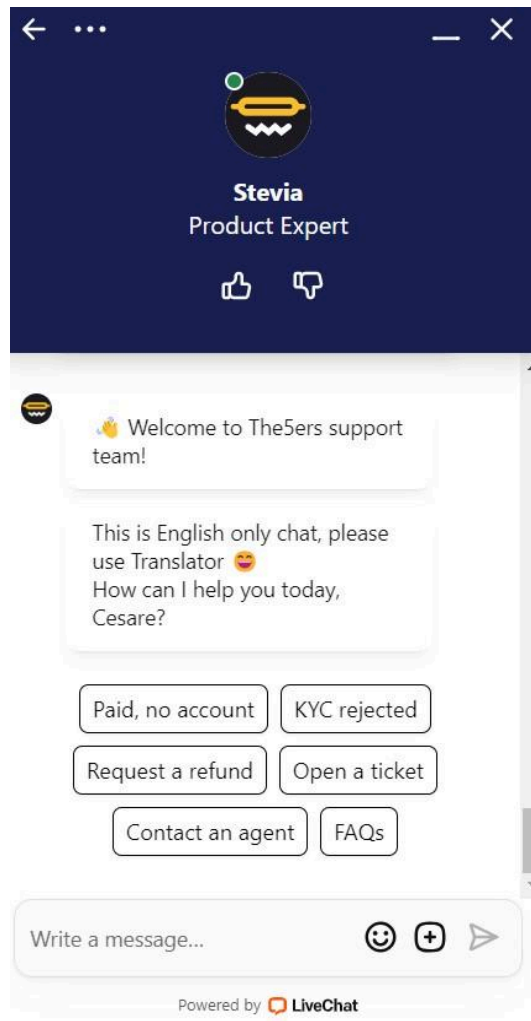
Stevia
Product Expert

👋 Welcome to The5ers support team!

This is English only chat, please use Translator 😄
How can I help you today, Cesare?

Paid, no account
KYC rejected
Request a refund
Open a ticket
Contact an agent
FAQs

Write a message...

Powered by LiveChat